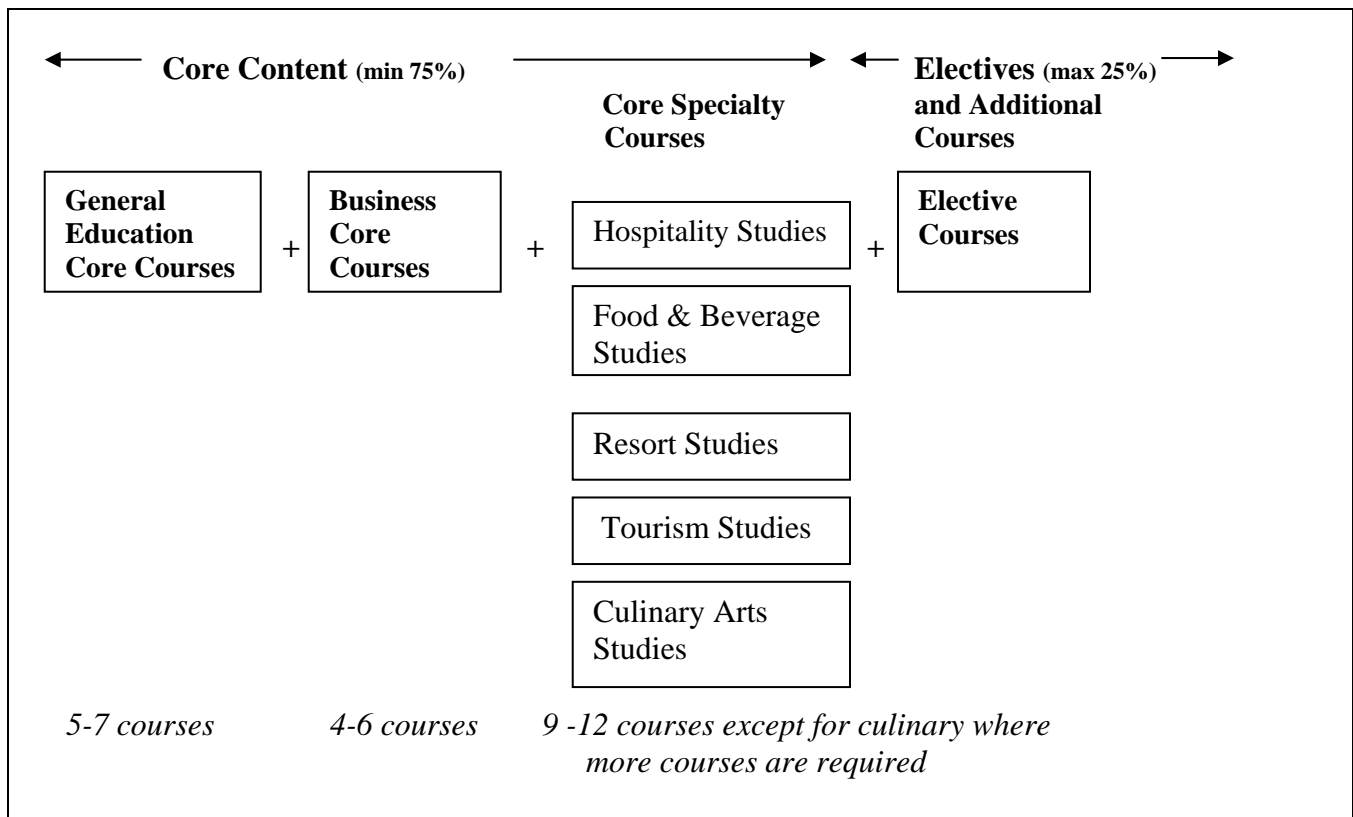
Core Content (min 75%)

Electives (max 25%) and Additional Courses

Core Specialty Courses

General Education Core Courses + Business Core Courses + Hospitality Studies + Elective Courses

Food & Beverage Studies

Resort Studies

Tourism Studies

Culinary Arts Studies

5-7 courses

4-6 courses

9 -12 courses except for culinary where more courses are required